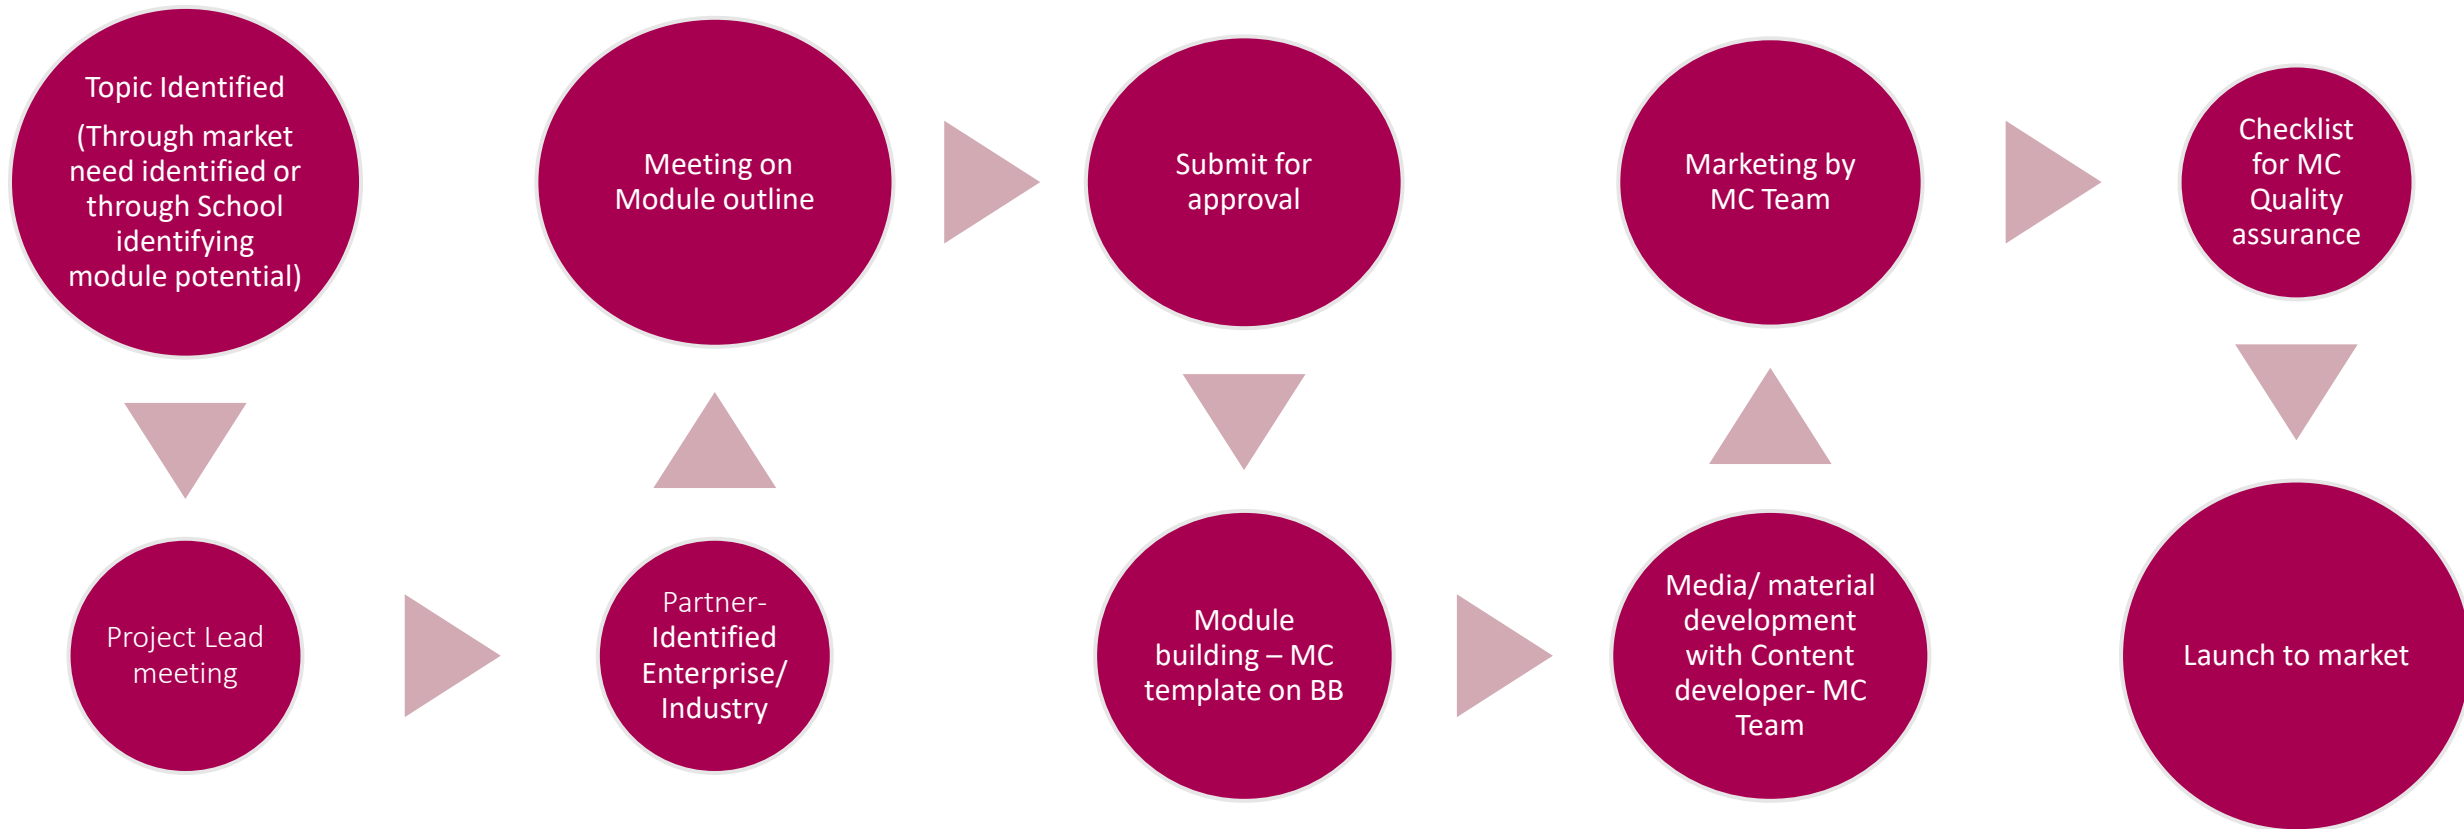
Topic Identified

(Through market need identified or through School identifying module potential)

Project Lead meeting

Partner-Identified Enterprise/ Industry

Meeting on Module outline

Submit for approval

Module building – MC template on BB

Media/ material development with Content developer- MC Team

Marketing by MC Team

Checklist for MC Quality assurance

Launch to market